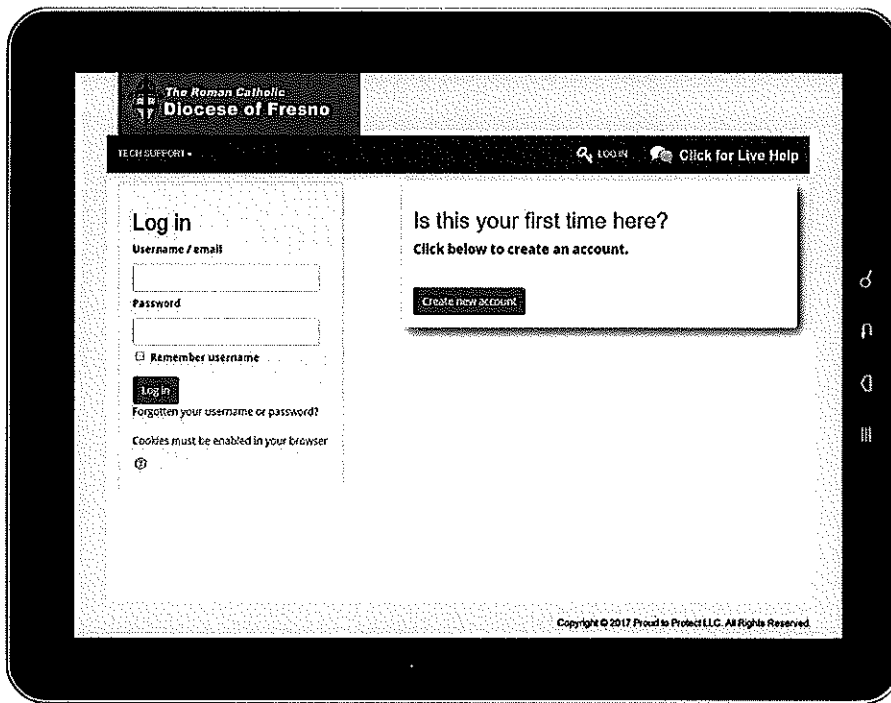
The Roman Catholic
Diocese of Fresno

TECH SUPPORT ▾

LOG IN

Click for Live Help

Log in

Username / email

Password

Remember username

Log in

Forgotten your username or password?

Cookies must be enabled in your browser

Is this your first time here?

Click below to create an account.

Create new account

Copyright © 2017 Proud to Protect LLC. All Rights Reserved.